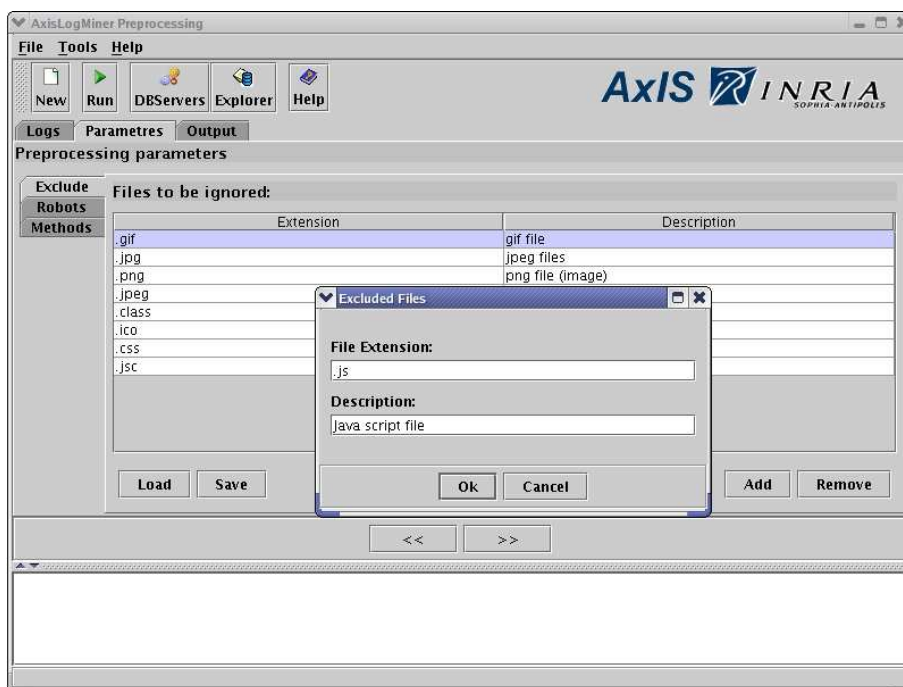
AxisLogMiner Preprocessing

File Tools Help

New Run DBServers Explorer Help

AxIS INRIA SOPHIA-ANTIPOLIS

Logs Parametres Output

Preprocessing parameters

Exclude
Robots
Methods

Files to be ignored:

| Extension | Description |
|---|---|
| .gif | gif file |
| .jpg | jpeg files |
| .png | png file (image) |
| .jpeg | |
| .class | |
| .ico | |
| .css | |
| .jsc | |

Excluded Files

File Extension:

.js

Description:

Java script file

Ok Cancel

Load Save Add Remove

<< >>